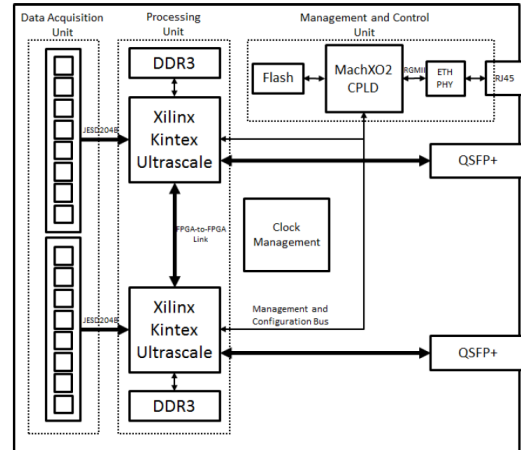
Data Acquisition Unit

Processing Unit

Management and Control Unit

DDR3

Flash

MachXO2 CPLD

RGMII

ETH PHY

RJ45

JESD204B

Xilinx Kintex Ultrascale

QSFP+

FPGA-to-FPGA Link

Clock Management

JESD204B

Management and Configuration Bus

Xilinx Kintex Ultrascale

QSFP+

DDR3